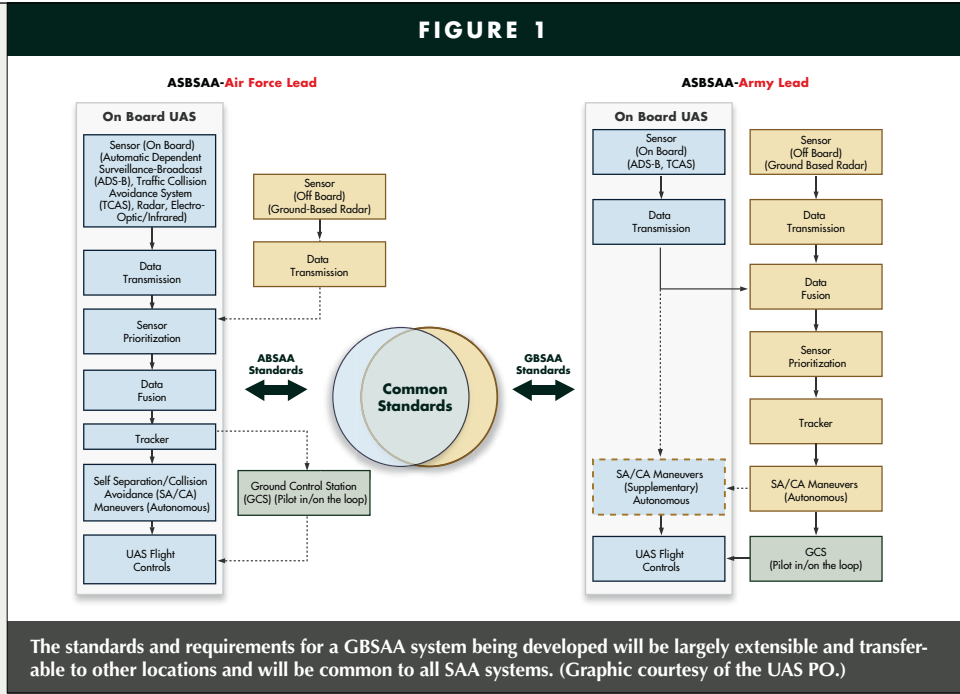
FIGURE 1

ASBSAA-Air Force Lead

On Board UAS

Sensor (On Board) (Automatic Dependent Surveillance-Broadcast (ADS-B), Traffic Collision Avoidance System (TCAS), Radar, Electro-Optic/Infrared)

Data Transmission

Sensor Prioritization

Data Fusion

Tracker

Self Separation/Collision Avoidance (SA/CA) Maneuvers (Autonomous)

UAS Flight Controls

Sensor (Off Board) (Ground-Based Radar)

Data Transmission

Ground Control Station (GCS) (Pilot in/on the loop)

ABSAA Standards

Common Standards

GBSAA Standards

ASBSAA-Army Lead

On Board UAS

Sensor (On Board) (ADS-B, TCAS)

Data Transmission

SA/CA Maneuvers (Supplementary) Autonomous

UAS Flight Controls

Sensor (Off Board) (Ground Based Radar)

Data Transmission

Data Fusion

Sensor Prioritization

Tracker

SA/CA Maneuvers (Autonomous)

GCS (Pilot in/on the loop)

The standards and requirements for a GBSAA system being developed will be largely extensible and transferable to other locations and will be common to all SAA systems. (Graphic courtesy of the UAS PO.)